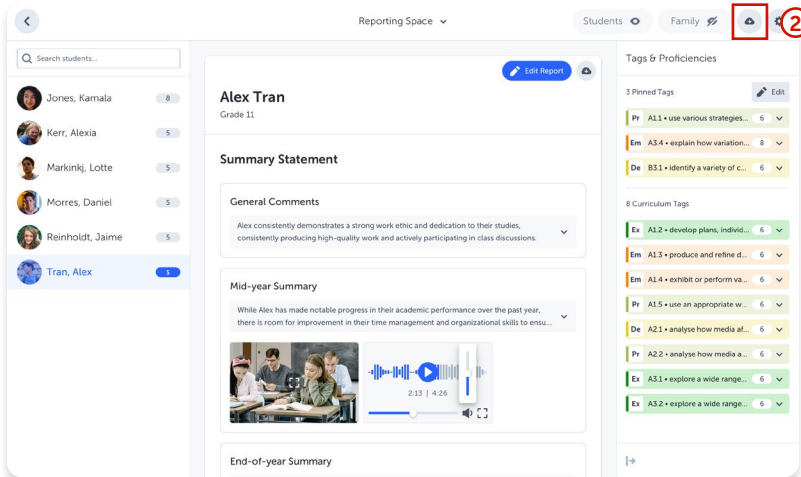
Reporting Space

Students

Family

2

Search students...

Jones, Kamala 8

Kerr, Alexia 5

Markinkj, Lotte 5

Morres, Daniel 5

Reinholdt, Jaime 5

Tran, Alex 5

Edit Report

Alex Tran

Grade 11

Summary Statement

General Comments

Alex consistently demonstrates a strong work ethic and dedication to their studies, consistently producing high-quality work and actively participating in class discussions.

Mid-year Summary

While Alex has made notable progress in their academic performance over the past year, there is room for improvement in their time management and organizational skills to ensu...

2:13 | 4:26

End-of-year Summary

Tags & Proficiencies

3 Pinned Tags

Edit

| | | | |
|---|---|---|---|
| Pr | A1.1 • use various strategies... | 6 | |
| Em | A3.4 • explain how variation... | 8 | |
| De | B3.1 • identify a variety of c... | 6 | |

8 Curriculum Tags

| | | | |
|---|---|---|---|
| Ex | A1.2 • develop plans, individ... | 6 | |
| Em | A1.3 • produce and refine d... | 6 | |
| Em | A1.4 • exhibit or perform va... | 6 | |
| Pr | A1.5 • use an appropriate w... | 6 | |
| De | A2.1 • analyse how media af... | 6 | |
| Pr | A2.2 • analyse how media a... | 6 | |
| Ex | A3.1 • explore a wide range... | 6 | |
| Ex | A3.2 • explore a wide range... | 6 | |